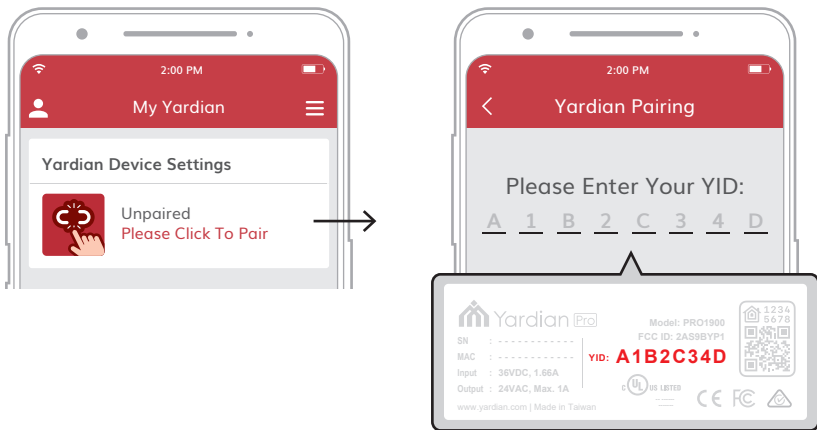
2:00 PM

My Yardian

Yardian Device Settings

Unpaired
Please Click To Pair

2:00 PM

Yardian Pairing

Please Enter Your YID:

A 1 B 2 C 3 4 D

Yardian Pro

Model: PRO1900
FCC ID: 2AS9BYP1

SN : - - - - - - - - - - - -
MAC : - - - - - - - - - - - -
Input : 36VDC, 1.66A
Output : 24VAC, Max. 1A

YID: A1B2C34D

1234
5678

c UL us LISTED

CE FC

www.yardian.com | Made in Taiwan